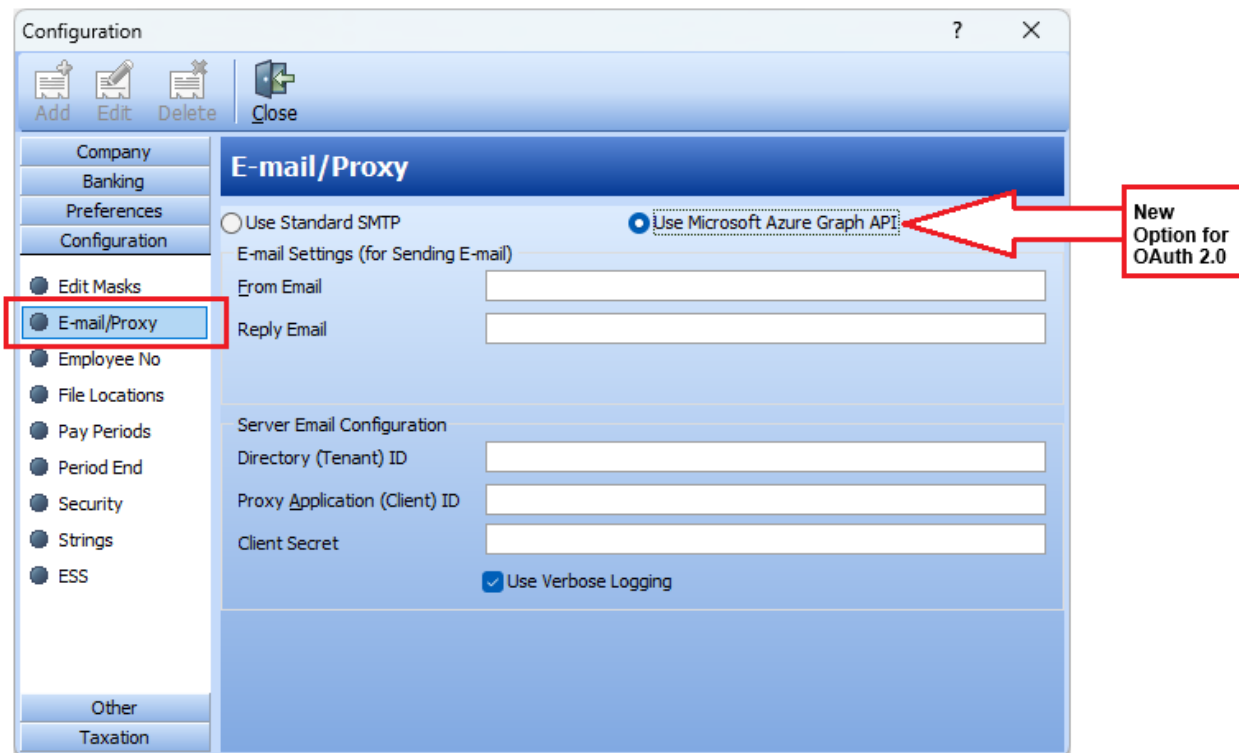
Configuration

?

X

Add

Edit

Delete

Close

Company

Banking

Preferences

Configuration

Edit Masks

E-mail/Proxy

Employee No

File Locations

Pay Periods

Period End

Security

Strings

ESS

Other

Taxation

E-mail/Proxy

Use Standard SMTP

Use Microsoft Azure Graph API

New Option for OAuth 2.0

E-mail Settings (for Sending E-mail)

From Email

Reply Email

Server Email Configuration

Directory (Tenant) ID

Proxy Application (Client) ID

Client Secret

Use Verbose Logging